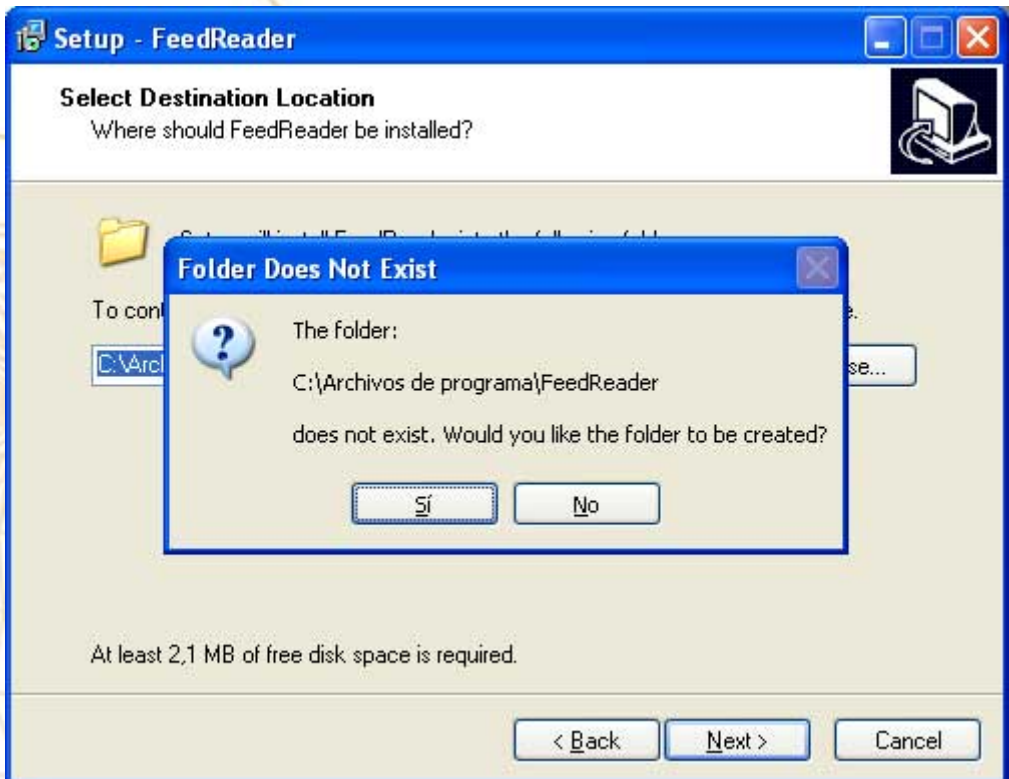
Setup - FeedReader

Select Destination Location
Where should FeedReader be installed?

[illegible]

To con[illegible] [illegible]e.

C:\Arc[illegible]

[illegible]se...

Folder Does Not Exist

The folder:

C:\Archivos de programa\FeedReader

does not exist. Would you like the folder to be created?

Sí

No

At least 2,1 MB of free disk space is required.

< Back

Next >

Cancel